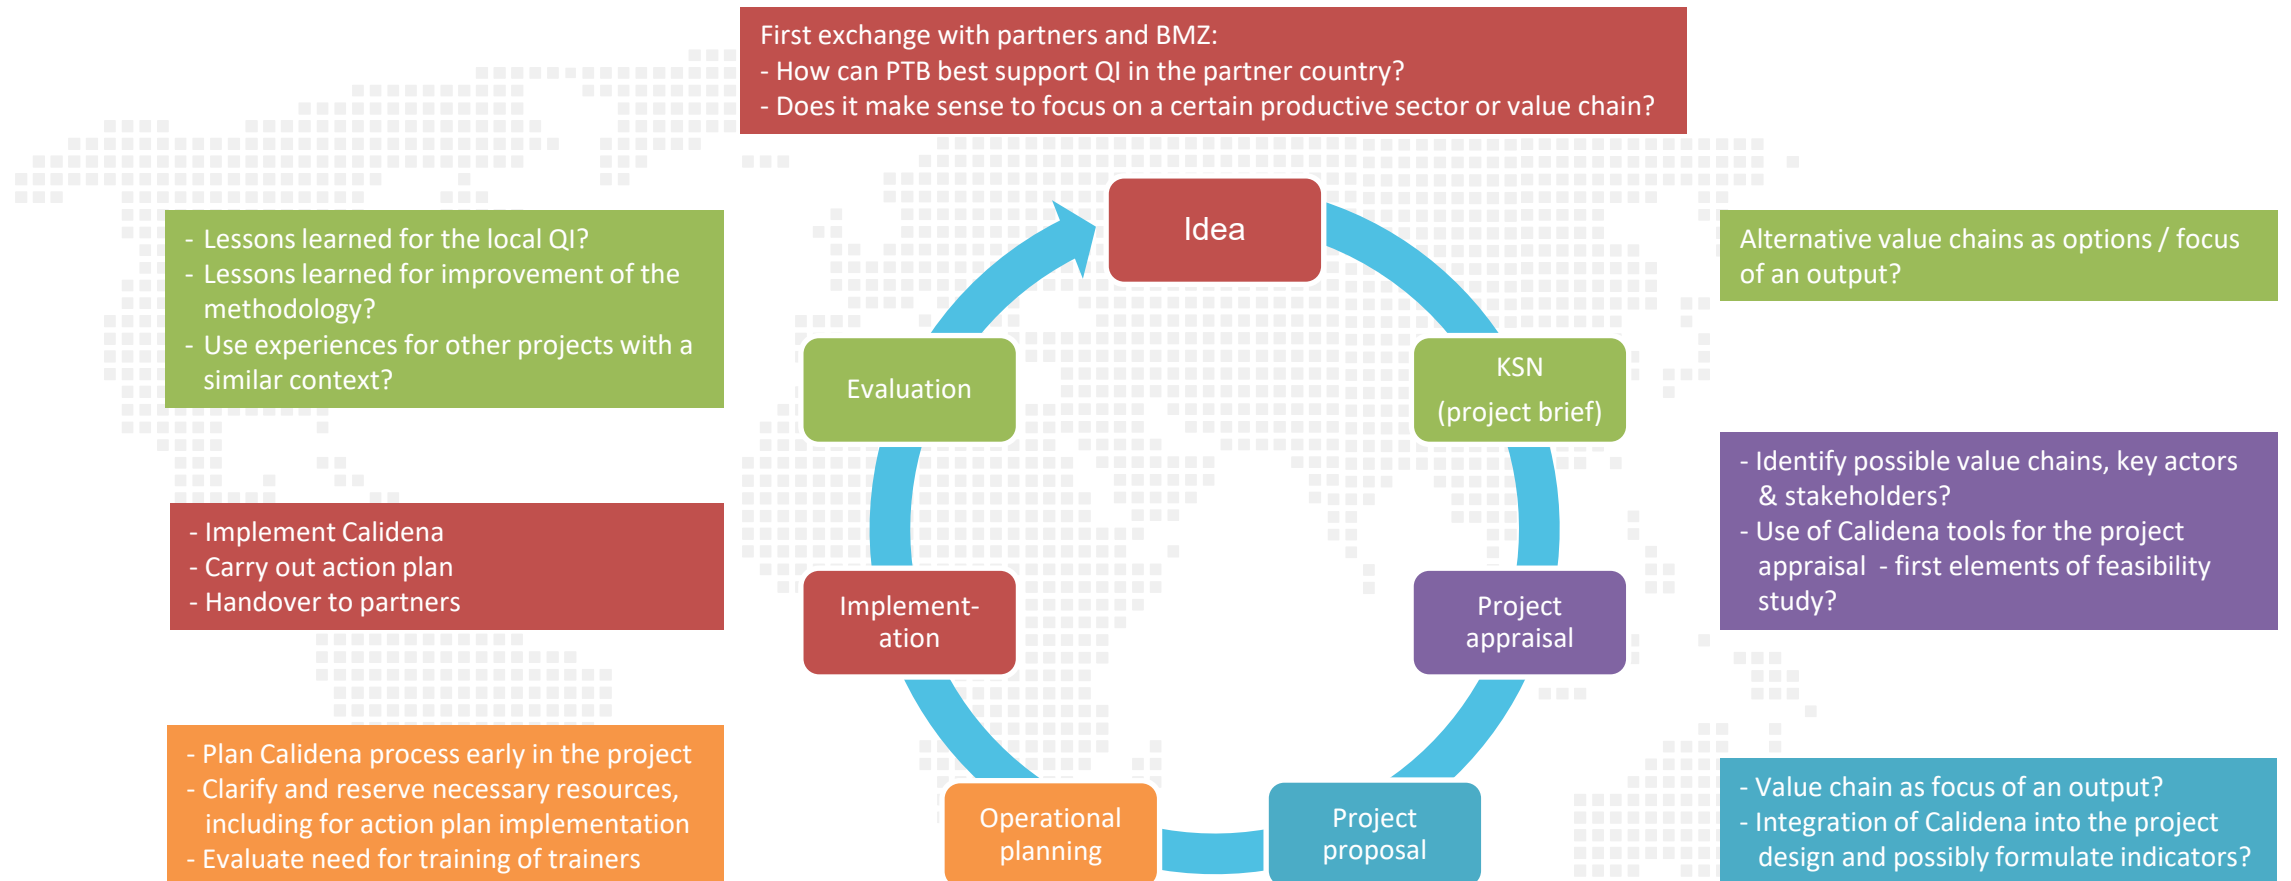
First exchange with partners and BMZ:
- How can PTB best support QI in the partner country?
- Does it make sense to focus on a certain productive sector or value chain?

- Lessons learned for the local QI?
- Lessons learned for improvement of the methodology?
- Use experiences for other projects with a similar context?

Idea

Alternative value chains as options / focus of an output?

Evaluation

KSN
(project brief)

- Identify possible value chains, key actors & stakeholders?
- Use of Calidena tools for the project appraisal - first elements of feasibility study?

- Implement Calidena
- Carry out action plan
- Handover to partners

Implementation

Project appraisal

- Plan Calidena process early in the project
- Clarify and reserve necessary resources, including for action plan implementation
- Evaluate need for training of trainers

Operational planning

Project proposal

- Value chain as focus of an output?
- Integration of Calidena into the project design and possibly formulate indicators?